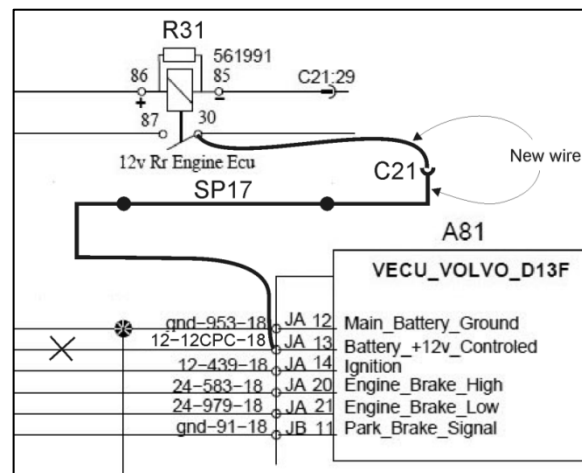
R31
561991
86
85
C21:29
+
-
87
30
12v Rr Engine Ecu
C21
New wire
SP17
A81
VECU_VOLVO_D13F
gnd-953-18
JA 12
Main_Battery_Ground
12-12CPC-18
JA 13
Battery_+12v_Controled
12-439-18
JA 14
Ignition
24-583-18
JA 20
Engine_Brake_High
24-979-18
JA 21
Engine_Brake_Low
gnd-91-18
JB 11
Park_Brake_Signal